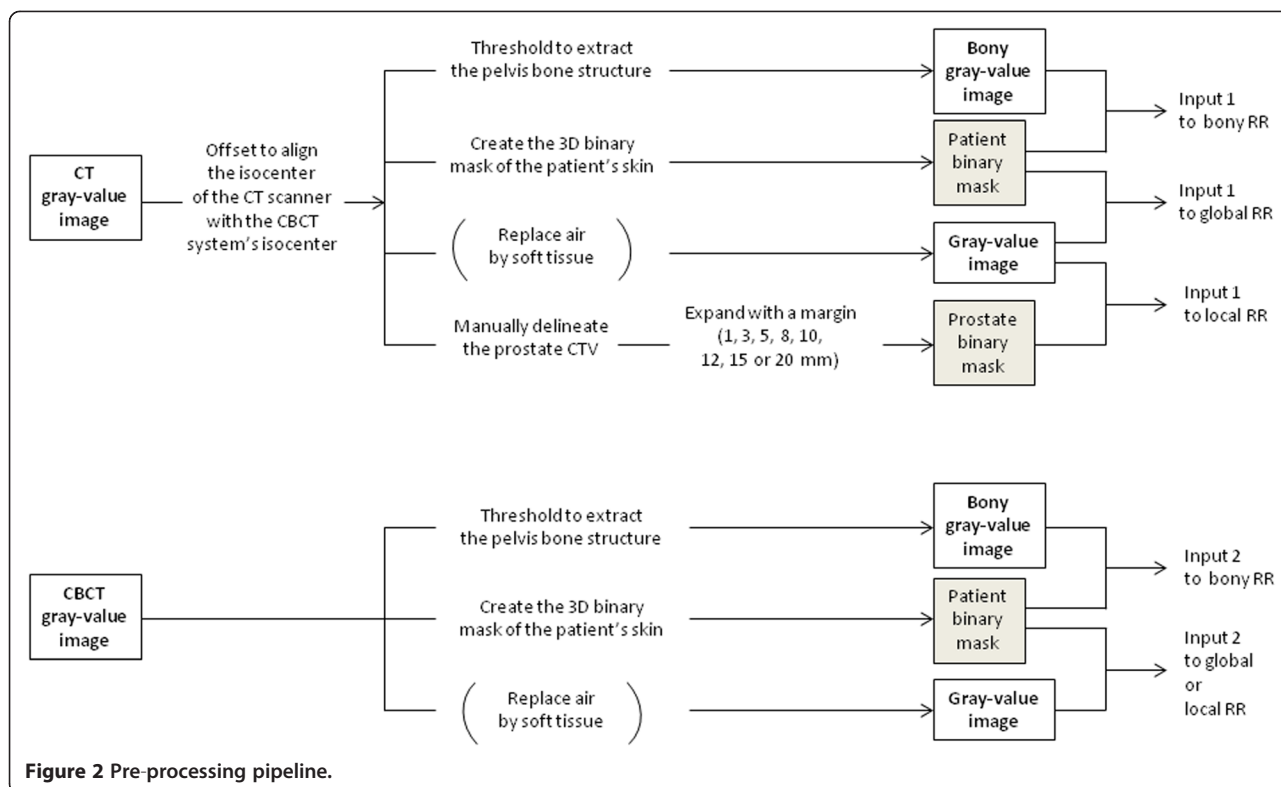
CT gray-value image

Offset to align the isocenter of the CT scanner with the CBCT system's isocenter

Threshold to extract the pelvis bone structure

Bony gray-value image

Create the 3D binary mask of the patient's skin

Patient binary mask

Input 1 to bony RR

Replace air by soft tissue

Gray-value image

Input 1 to global RR

Manually delineate the prostate CTV

Expand with a margin (1, 3, 5, 8, 10, 12, 15 or 20 mm)

Prostate binary mask

Input 1 to local RR

CBCT gray-value image

Threshold to extract the pelvis bone structure

Bony gray-value image

Create the 3D binary mask of the patient's skin

Patient binary mask

Input 2 to bony RR

Replace air by soft tissue

Gray-value image

Input 2 to global or local RR

Figure 2 Pre-processing pipeline.